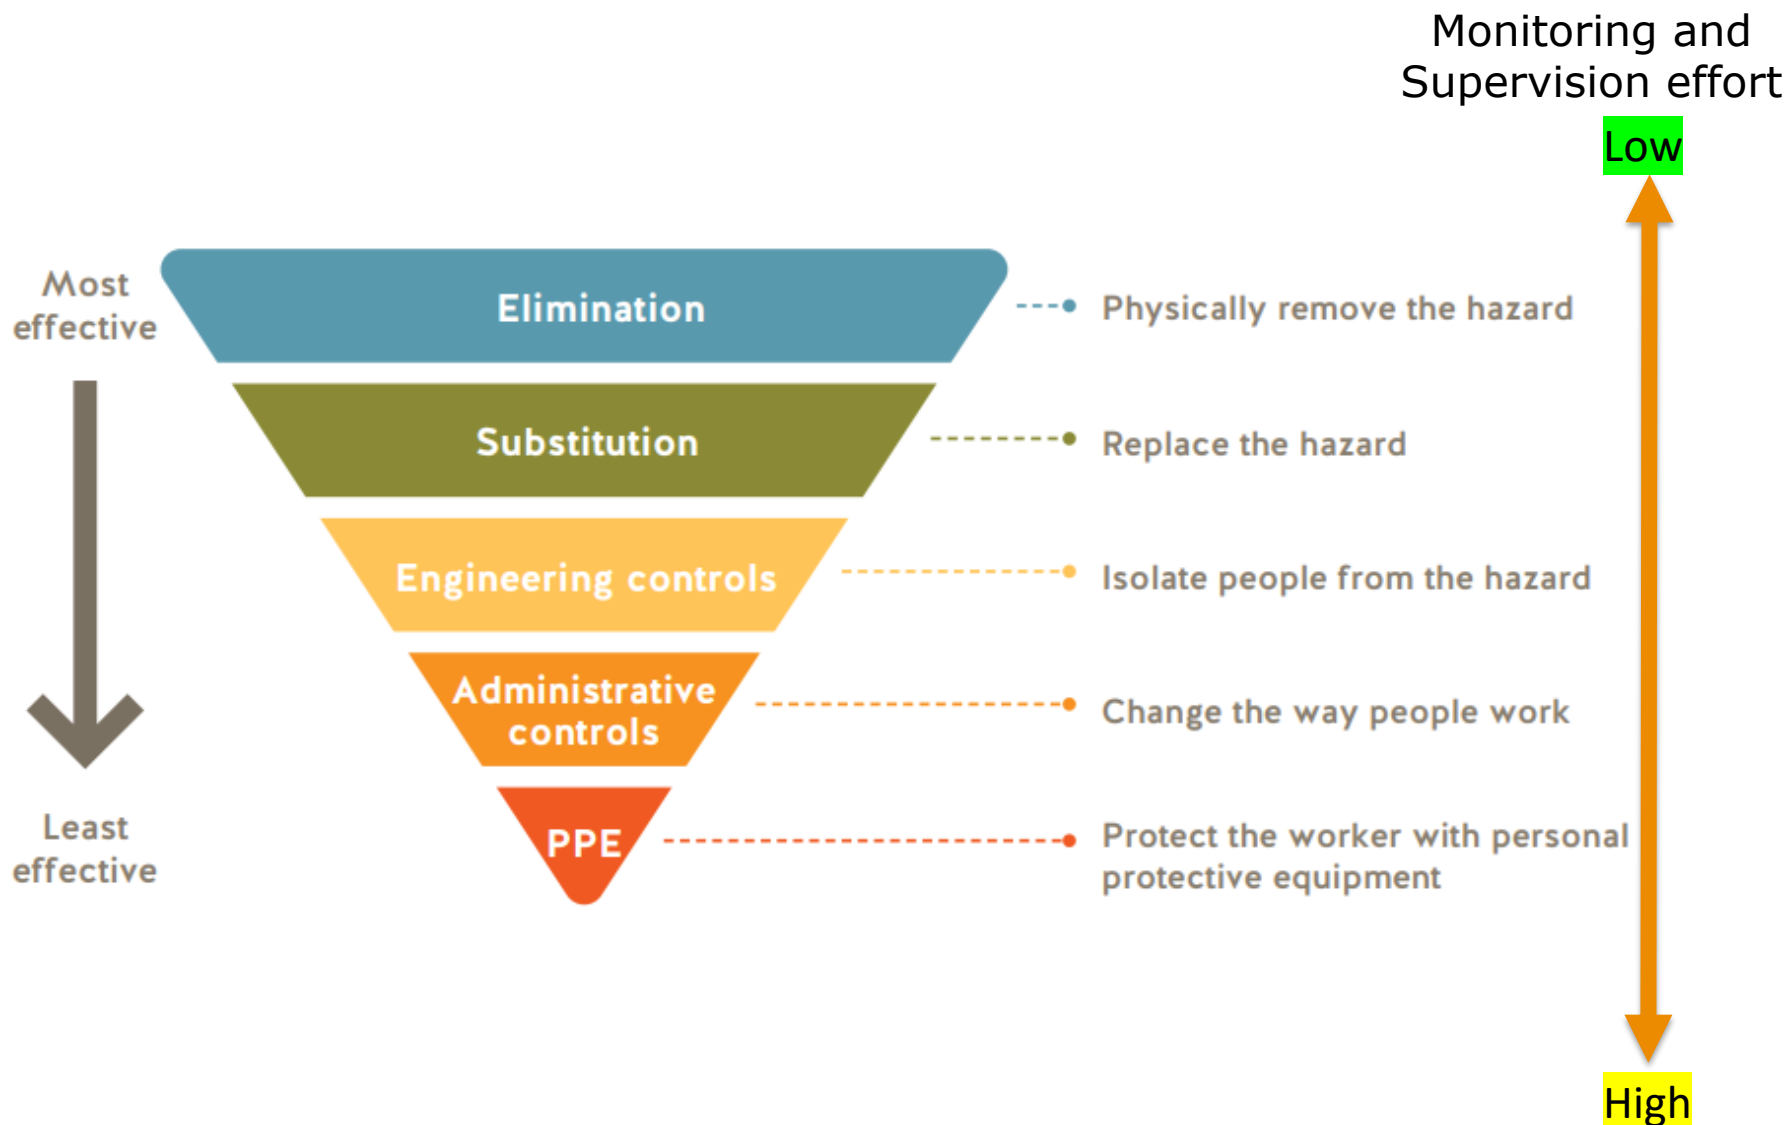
Monitoring and Supervision effort

Low

Most effective

Elimination

Physically remove the hazard

Substitution

Replace the hazard

Engineering controls

Isolate people from the hazard

Administrative controls

Change the way people work

PPE

Protect the worker with personal protective equipment

Least effective

High